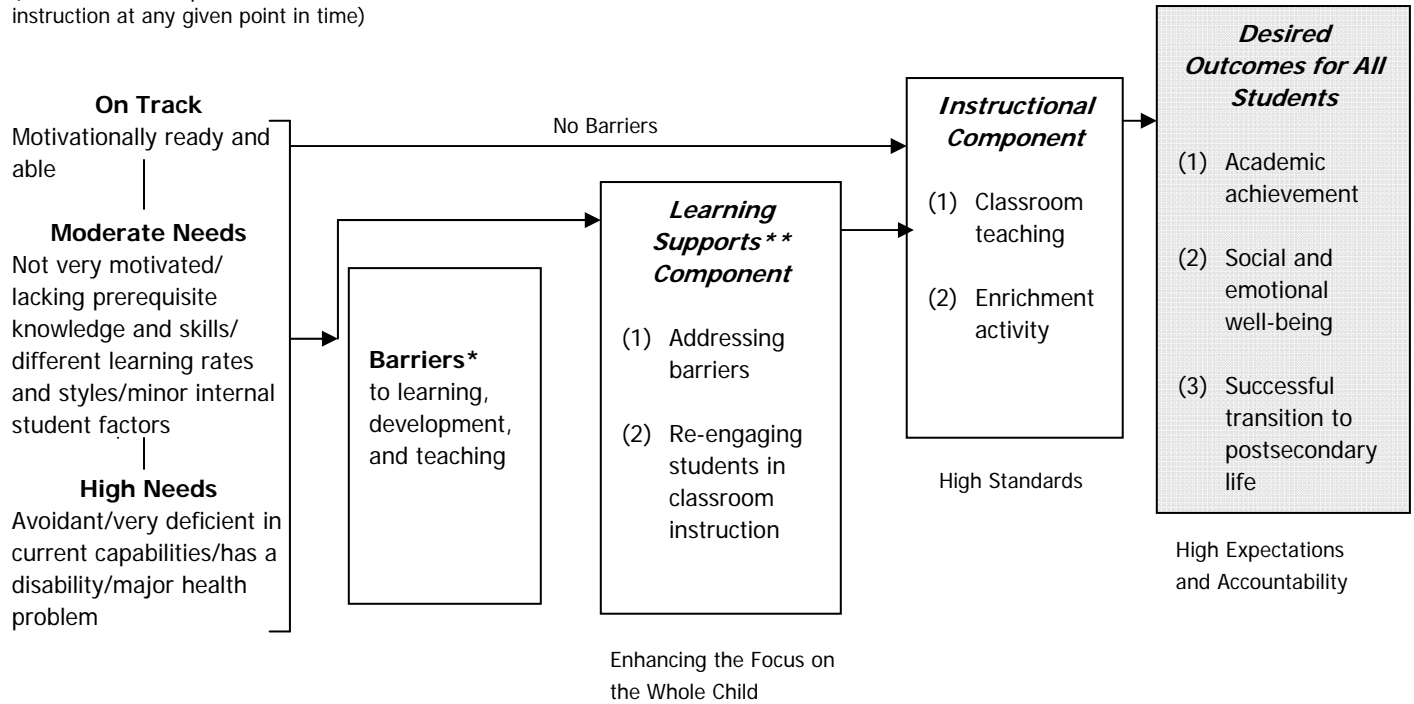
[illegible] instruction at any given point in time)

On Track
Motivationally ready and able

Moderate Needs
Not very motivated/ lacking prerequisite knowledge and skills/ different learning rates and styles/minor internal student factors

High Needs
Avoidant/very deficient in current capabilities/has a disability/major health problem

No Barriers

Barriers*
to learning, development, and teaching

Learning Supports** Component
(1) Addressing barriers
(2) Re-engaging students in classroom instruction

Enhancing the Focus on the Whole Child

Instructional Component
(1) Classroom teaching
(2) Enrichment activity

High Standards

Desired Outcomes for All Students
(1) Academic achievement
(2) Social and emotional well-being
(3) Successful transition to postsecondary life

High Expectations and Accountability